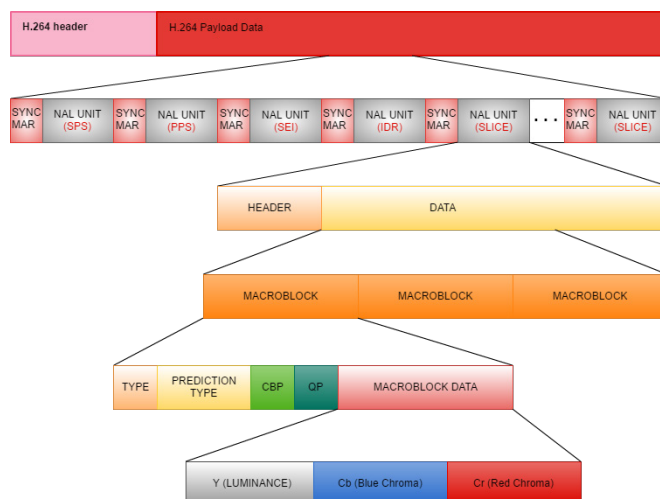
H.264 header

H.264 Payload Data

SYNC MAR

NAL UNIT (SPS)

SYNC MAR

NAL UNIT (PPS)

SYNC MAR

NAL UNIT (SEI)

SYNC MAR

NAL UNIT (IDR)

SYNC MAR

NAL UNIT (SLICE)

. . .

SYNC MAR

NAL UNIT (SLICE)

HEADER

DATA

MACROBLOCK

MACROBLOCK

MACROBLOCK

TYPE

PREDICTION TYPE

CBP

QP

MACROBLOCK DATA

Y (LUMINANCE)

Cb (Blue Chroma)

Cr (Red Chroma)